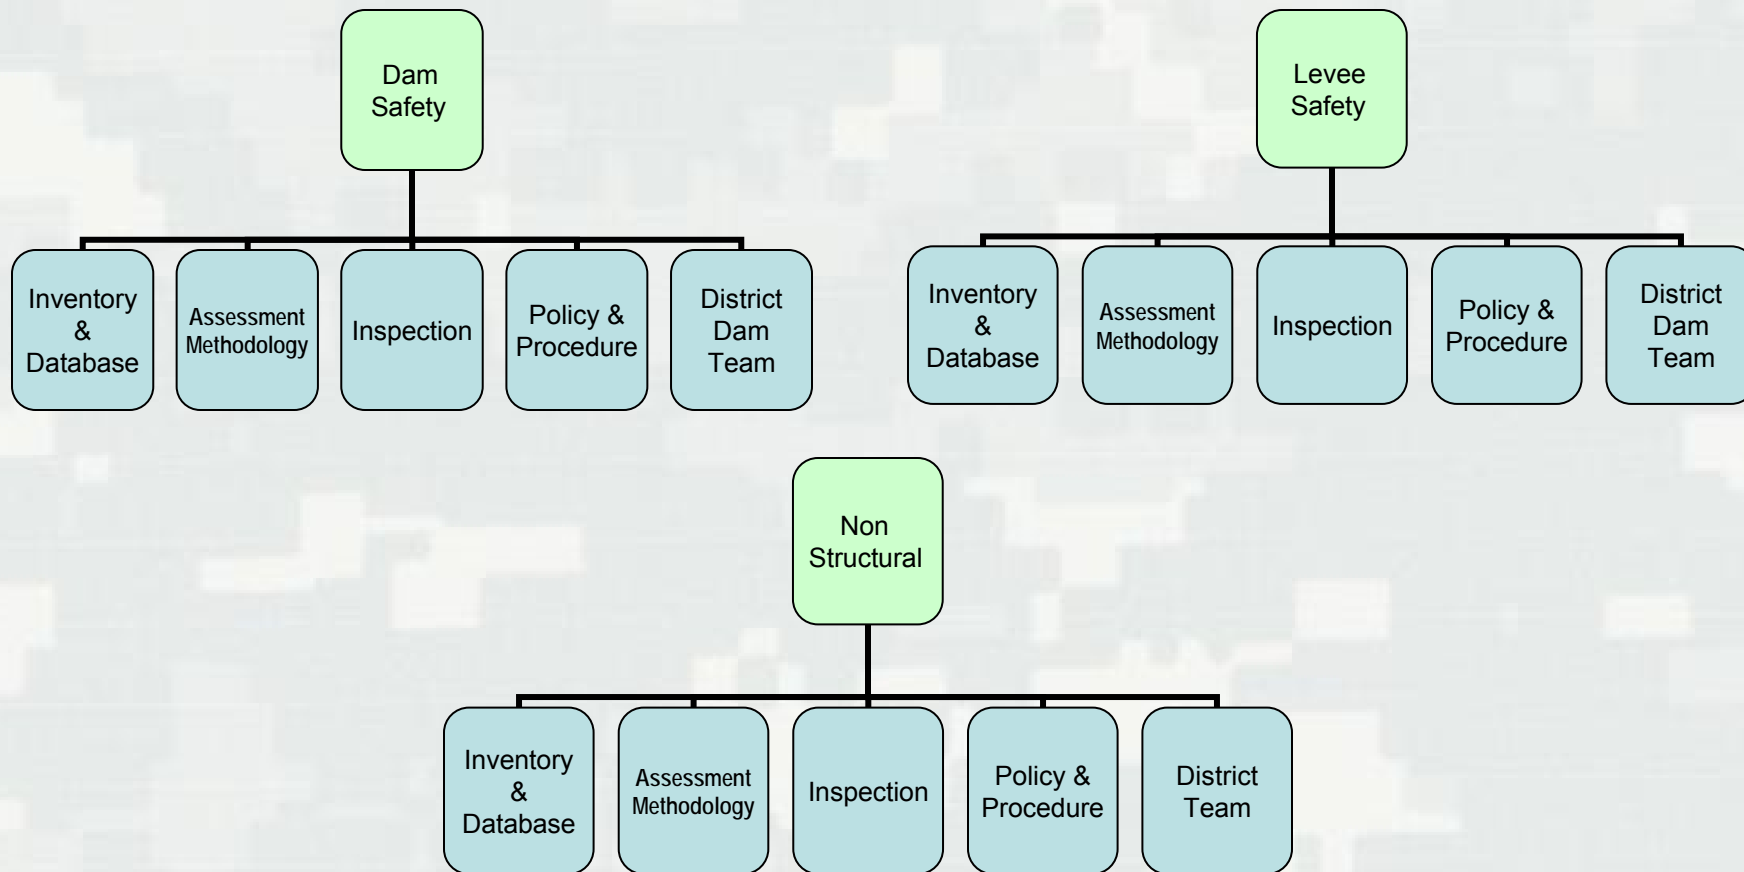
Dam Safety

Inventory & Database

Assessment Methodology

Inspection

Policy & Procedure

District Dam Team

Levee Safety

Inventory & Database

Assessment Methodology

Inspection

Policy & Procedure

District Dam Team

Non Structural

Inventory & Database

Assessment Methodology

Inspection

Policy & Procedure

District Team